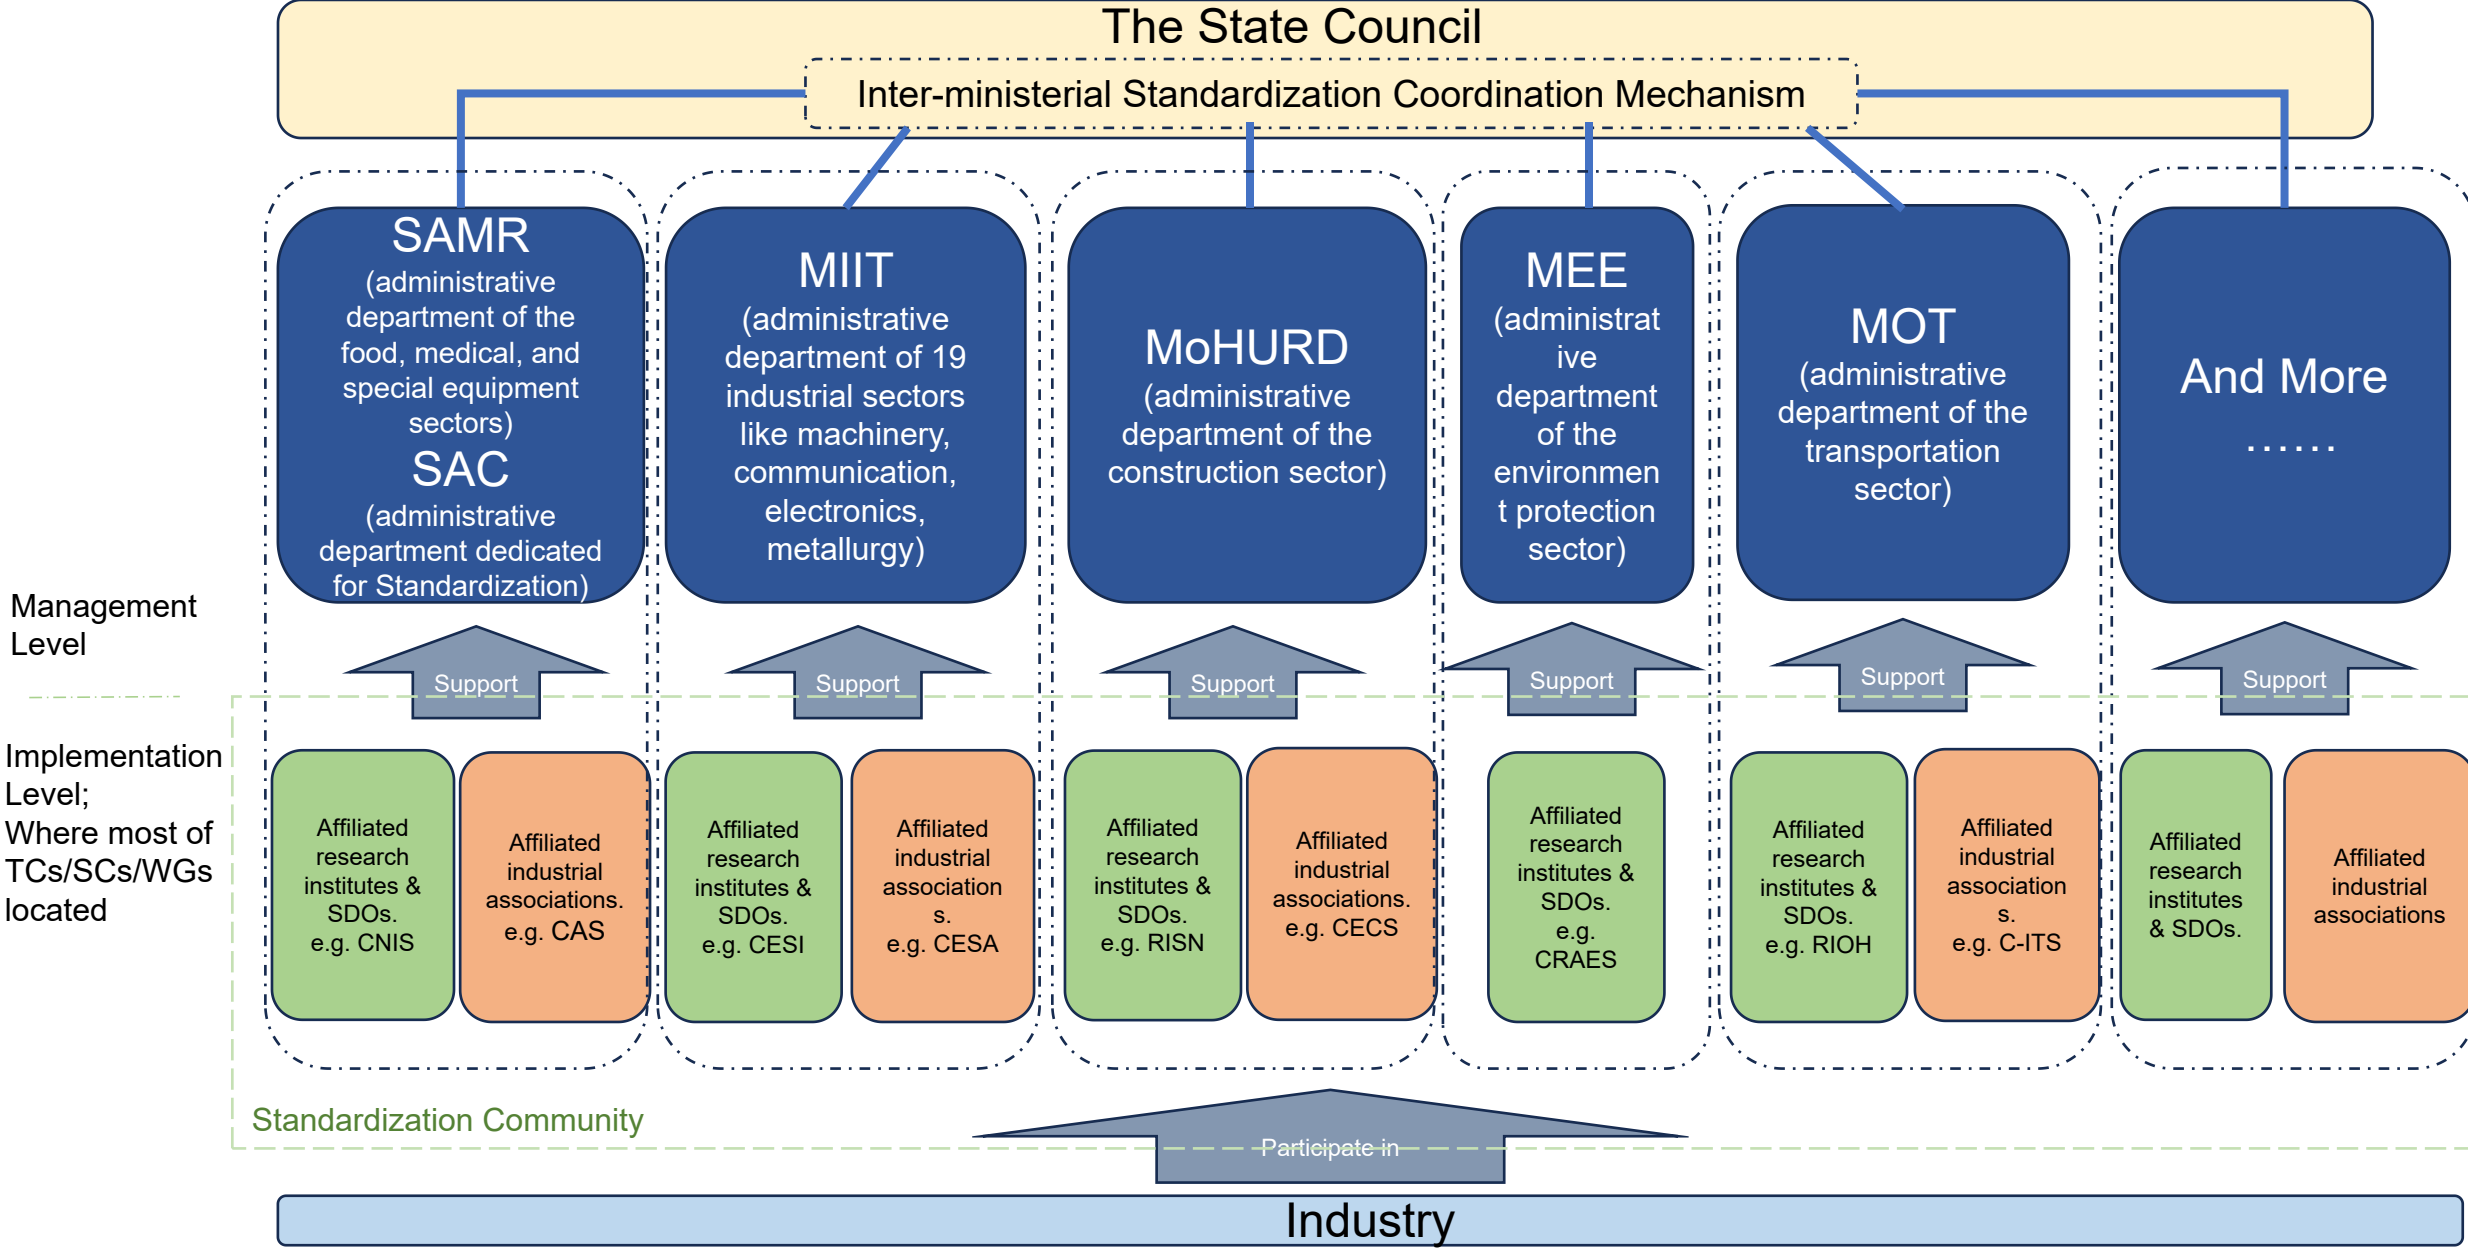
The State Council

Inter-ministerial Standardization Coordination Mechanism

SAMR
(administrative department of the food, medical, and special equipment sectors)
SAC
(administrative department dedicated for Standardization)

MIIT
(administrative department of 19 industrial sectors like machinery, communication, electronics, metallurgy)

MoHURD
(administrative department of the construction sector)

MEE
(administrat ive department of the environmen t protection sector)

MOT
(administrative department of the transportation sector)

And More
……

Management Level

Support

Support

Support

Support

Support

Support

Implementation Level;
Where most of TCs/SCs/WGs located

Affiliated research institutes & SDOs.
e.g. CNIS

Affiliated industrial associations.
e.g. CAS

Affiliated research institutes & SDOs.
e.g. CESI

Affiliated industrial association s.
e.g. CESA

Affiliated research institutes & SDOs.
e.g. RISN

Affiliated industrial associations.
e.g. CECS

Affiliated research institutes & SDOs.
e.g. CRAES

Affiliated research institutes & SDOs.
e.g. RIOH

Affiliated industrial association s.
e.g. C-ITS

Affiliated research institutes & SDOs.

Affiliated industrial associations

Standardization Community

Participate in

Industry